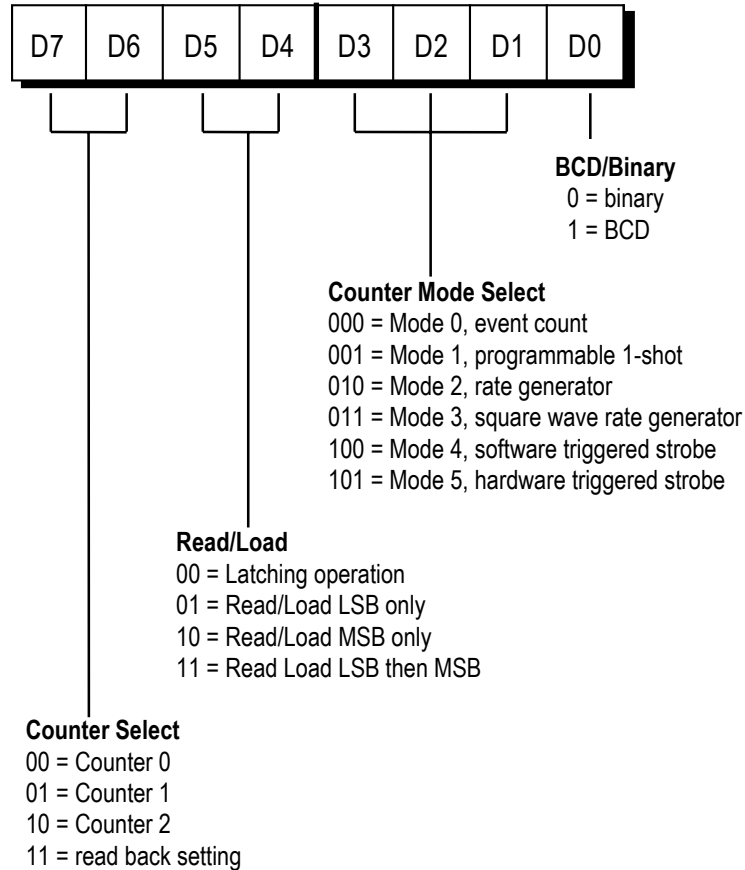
| D7 | D6 | D5 | D4 | D3 | D2 | D1 | D0 |
|---|---|---|---|---|---|---|---|

**BCD/Binary**
0 = binary
1 = BCD

**Counter Mode Select**
000 = Mode 0, event count
001 = Mode 1, programmable 1-shot
010 = Mode 2, rate generator
011 = Mode 3, square wave rate generator
100 = Mode 4, software triggered strobe
101 = Mode 5, hardware triggered strobe

**Read/Load**
00 = Latching operation
01 = Read/Load LSB only
10 = Read/Load MSB only
11 = Read Load LSB then MSB

**Counter Select**
00 = Counter 0
01 = Counter 1
10 = Counter 2
11 = read back setting